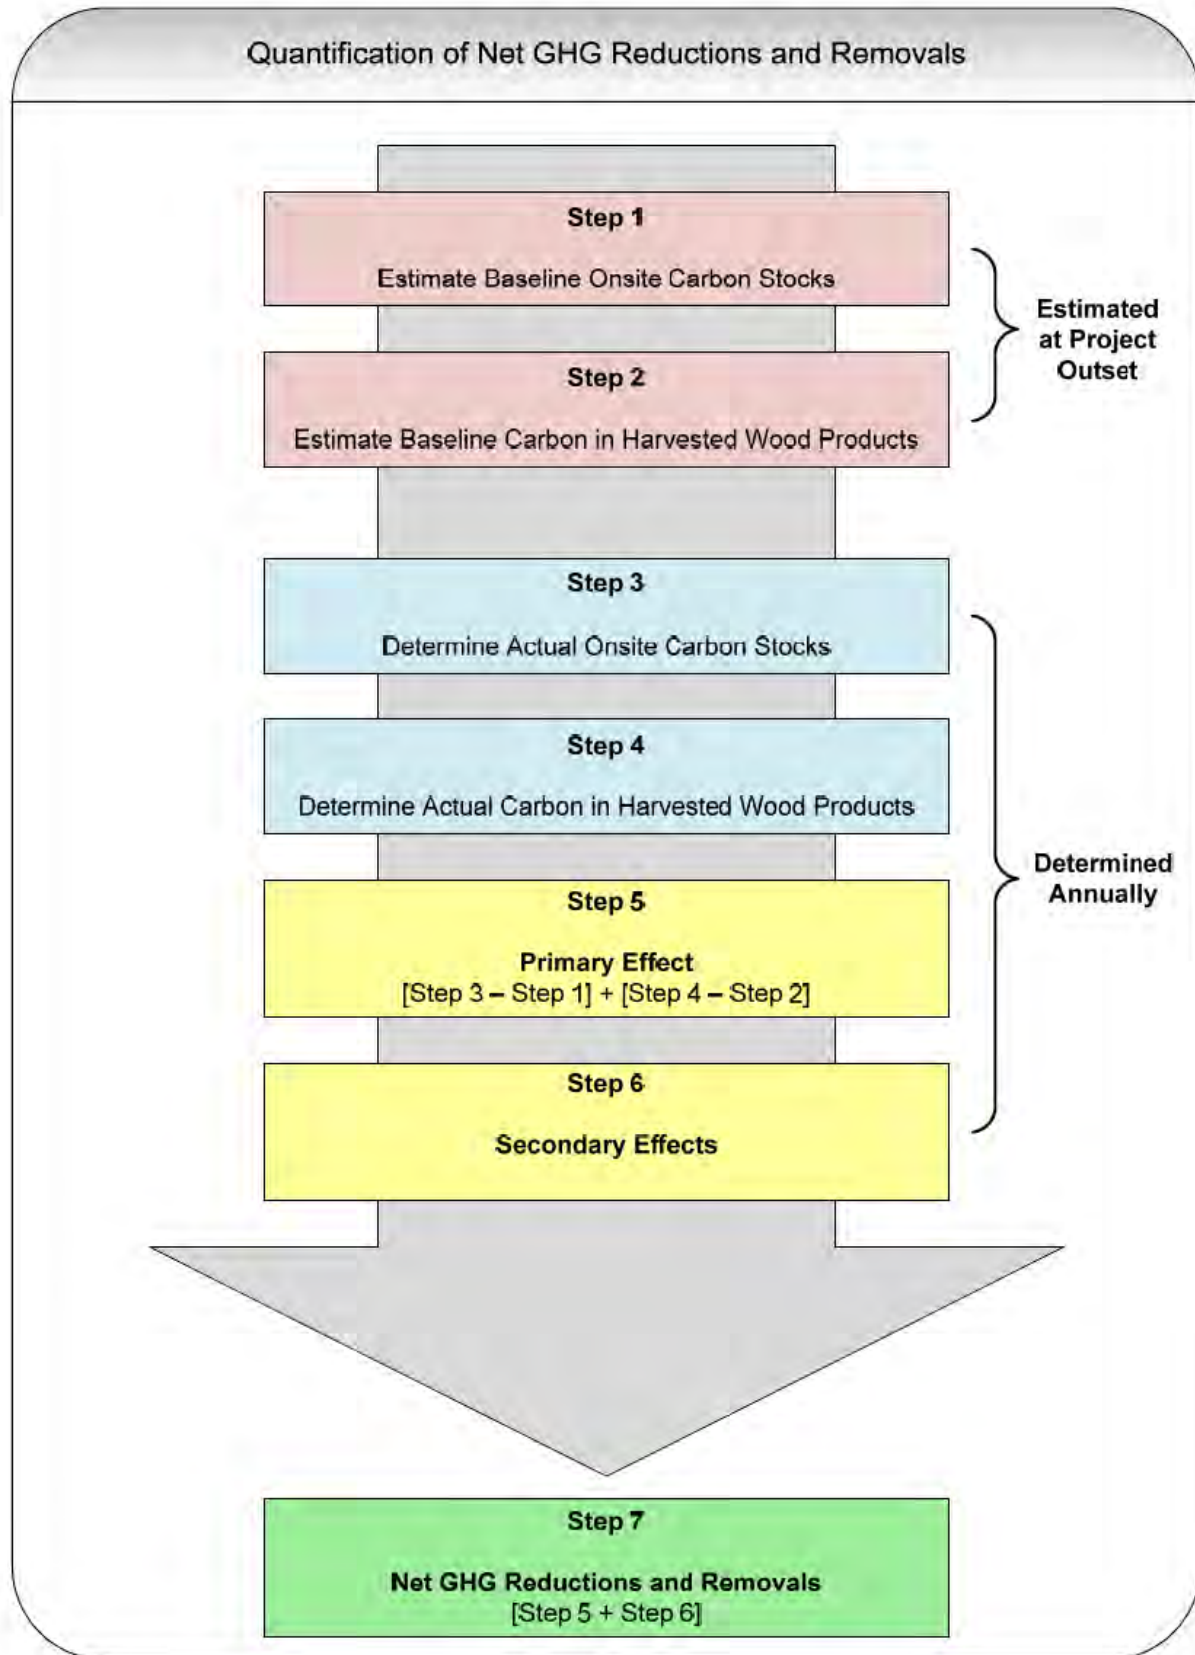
Quantification of Net GHG Reductions and Removals

Step 1

Estimate Baseline Onsite Carbon Stocks

Step 2

Estimate Baseline Carbon in Harvested Wood Products

Estimated at Project Outset

Step 3

Determine Actual Onsite Carbon Stocks

Step 4

Determine Actual Carbon in Harvested Wood Products

Step 5

Primary Effect
[Step 3 – Step 1] + [Step 4 – Step 2]

Step 6

Secondary Effects

Determined Annually

Step 7

Net GHG Reductions and Removals
[Step 5 + Step 6]